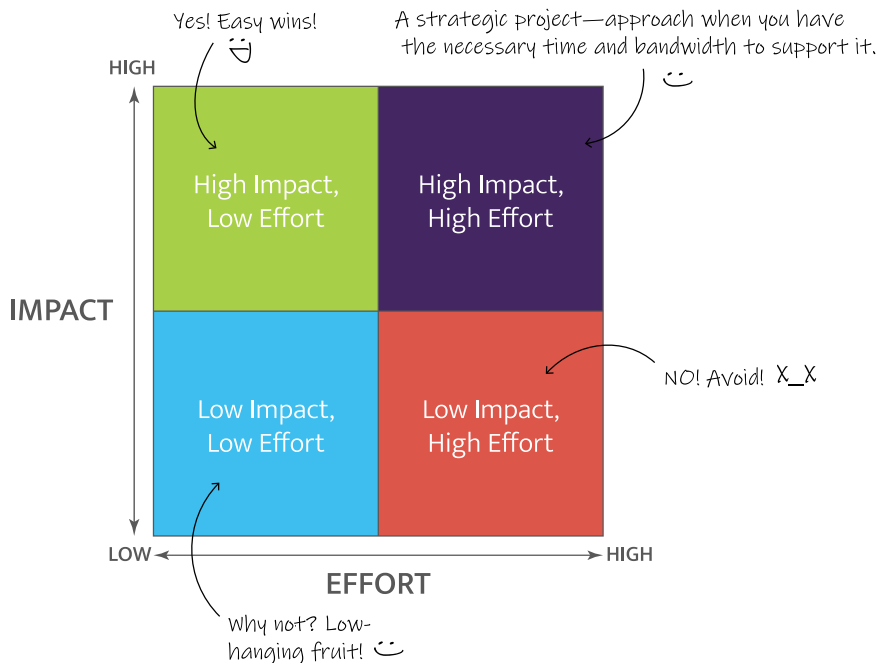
Yes! Easy wins!

A strategic project—approach when you have the necessary time and bandwidth to support it.

HIGH

IMPACT

High Impact, Low Effort

High Impact, High Effort

Low Impact, Low Effort

Low Impact, High Effort

NO! Avoid! X_X

LOW

HIGH

EFFORT

Why not? Low-hanging fruit!